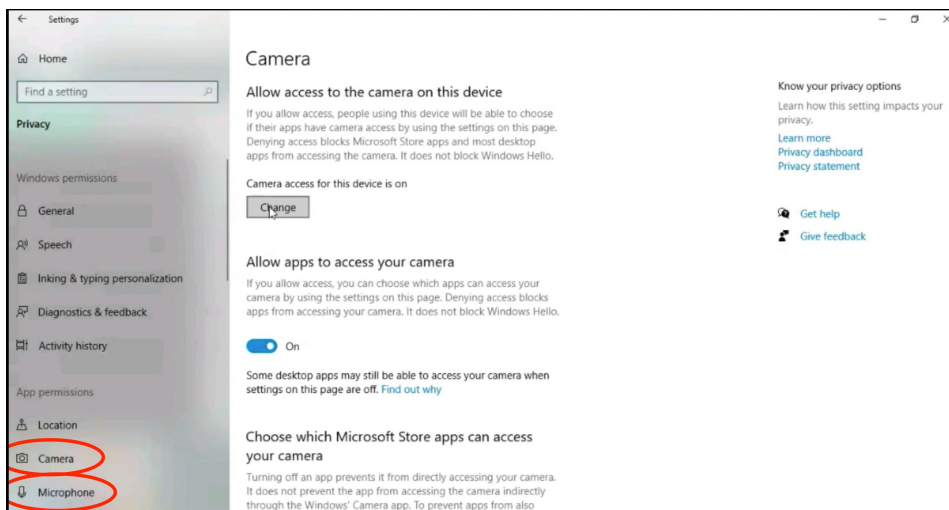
Settings

Home

Find a setting

Privacy

Windows permissions

General

Speech

Inking & typing personalization

Diagnostics & feedback

Activity history

App permissions

Location

Camera

Microphone

Camera

Allow access to the camera on this device

If you allow access, people using this device will be able to choose if their apps have camera access by using the settings on this page. Denying access blocks Microsoft Store apps and most desktop apps from accessing the camera. It does not block Windows Hello.

Camera access for this device is on

Change

Allow apps to access your camera

If you allow access, you can choose which apps can access your camera by using the settings on this page. Denying access blocks apps from accessing your camera. It does not block Windows Hello.

On

Some desktop apps may still be able to access your camera when settings on this page are off. Find out why

Choose which Microsoft Store apps can access your camera

Turning off an app prevents it from directly accessing your camera. It does not prevent the app from accessing the camera indirectly through the Windows' Camera app. To prevent apps from also

Know your privacy options

Learn how this setting impacts your privacy.

Learn more

Privacy dashboard

Privacy statement

Get help

Give feedback